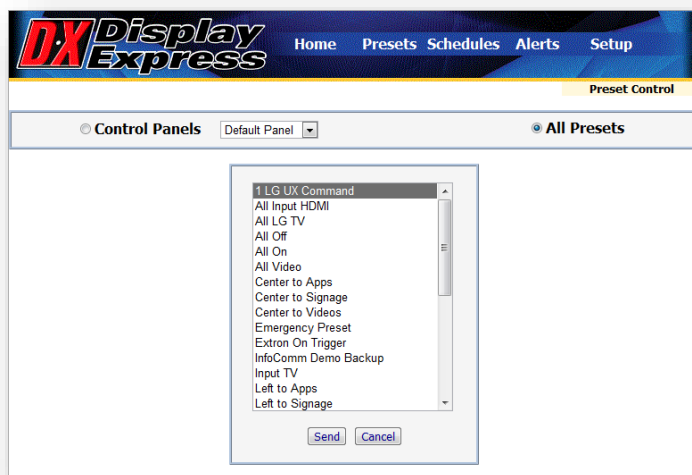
DX Display Express

Home Presets Schedules Alerts Setup

Preset Control

Control Panels Default Panel

All Presets

1 LG UX Command
All Input HDMI
All LG TV
All Off
All On
All Video
Center to Apps
Center to Signage
Center to Videos
Emergency Preset
Extron On Trigger
InfoComm Demo Backup
Input TV
Left to Apps
Left to Signage

Send Cancel